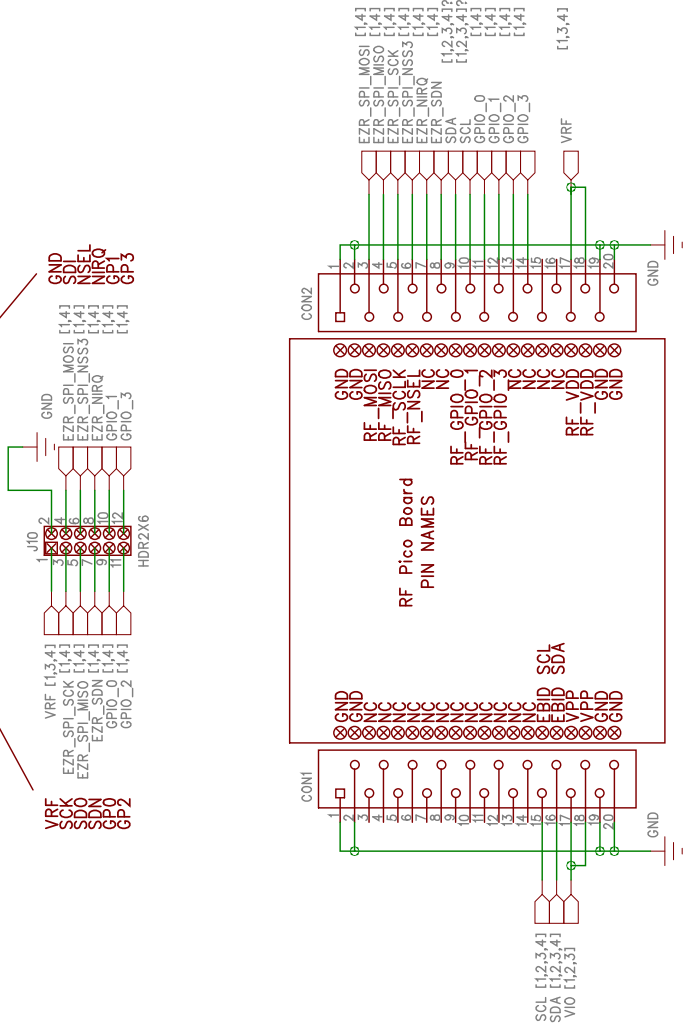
VRF
SCK
SDO
SDN
GP0
GP2

GND
SDI
NSEL
NIRQ
GP1
GP3

VRF [1,3,4]
EZR_SPI_SCK [1,4]
EZR_SPI_MISO [1,4]
EZR_SDN [1,4]
GPIO_0 [1,4]
GPIO_2 [1,4]

GND
EZR_SPI_MOSI [1,4]
EZR_SPI_NSS3 [1,4]
EZR_NIRQ [1,4]
GPIO_1 [1,4]
GPIO_3 [1,4]

J10
1 2
3 4
5 6
7 8
9 10
11 12
HDR2X6

SCL [1,2,3,4]
SDA [1,2,3,4]
VIO [1,2,3]

CON1
1 2 3 4 5 6 7 8 9 10 11 12 13 14 15 16 17 18 19 20
GND

GND
GND
NC
NC
NC
NC
NC
NC
NC
NC
NC
NC
NC
NC
EBID SCL
EBID SDA
VPP
VPP
GND
GND

RF Pico Board
PIN NAMES

GND
GND
RF_MOSI
RF_MISO
RF_SCLK
RF_NSEL
NC
NC
RF_GPIO_0
RF_GPIO_1
RF_GPIO_2
RF_GPIO_3
NC
NC
NC
NC
RF_VDD
RF_VDD
RF_GND
GND

CON2
1 2 3 4 5 6 7 8 9 10 11 12 13 14 15 16 17 18 19 20
GND

EZR_SPI_MOSI [1,4]
EZR_SPI_MISO [1,4]
EZR_SPI_SCK [1,4]
EZR_SPI_NSS3 [1,4]
EZR_NIRQ [1,4]
EZR_SDN [1,4]
SDA [1,2,3,4]?
SCL [1,2,3,4]?
GPIO_0 [1,4]
GPIO_1 [1,4]
GPIO_2 [1,4]
GPIO_3 [1,4]
VRF [1,3,4]